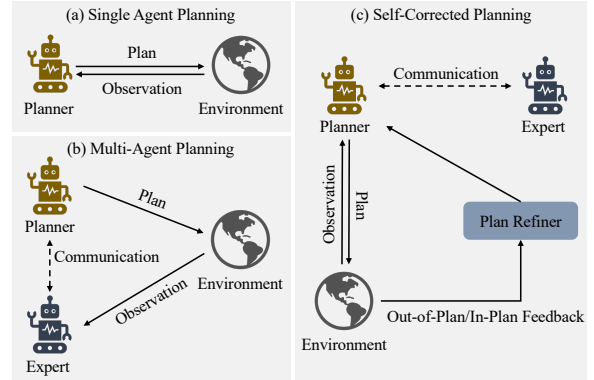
(a) Single Agent Planning

Plan

Observation

Planner

Environment

(b) Multi-Agent Planning

Plan

Planner

Communication

Environment

Observation

Expert

(c) Self-Corrected Planning

Communication

Planner

Expert

Observation

Plan

Plan Refiner

Environment

Out-of-Plan/In-Plan Feedback